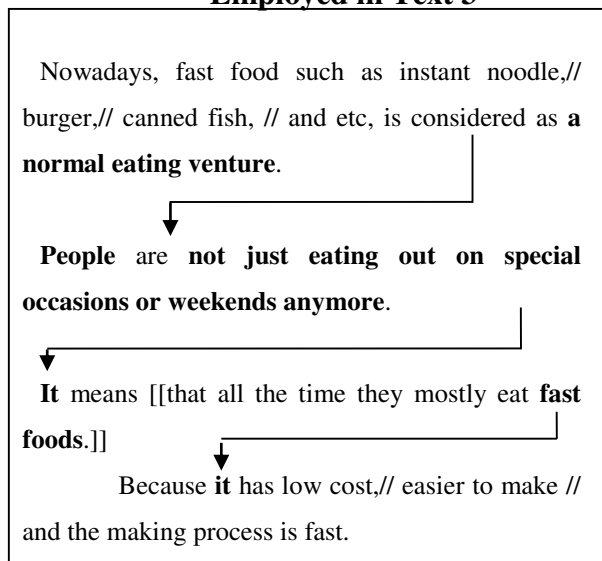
Employed in Text 3

Nowadays, fast food such as instant noodle,// burger,// canned fish, // and etc, is considered as **a normal eating venture**.

**People** are **not just eating out on special occasions or weekends anymore**.

**It** means [[that all the time they mostly eat **fast foods**.]]

Because **it** has low cost,// easier to make // and the making process is fast.